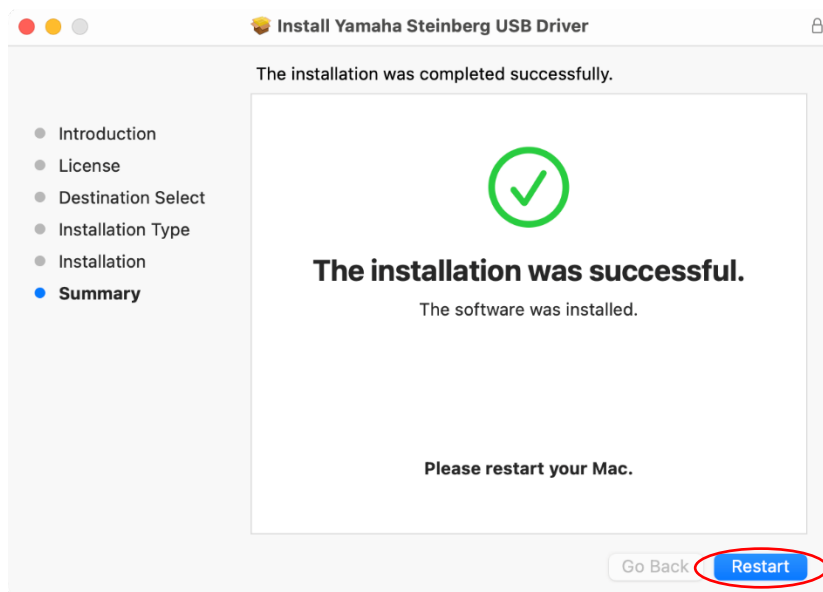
Install Yamaha Steinberg USB Driver

The installation was completed successfully.

Introduction
License
Destination Select
Installation Type
Installation
Summary

The installation was successful.

The software was installed.

Please restart your Mac.

Go Back

Restart